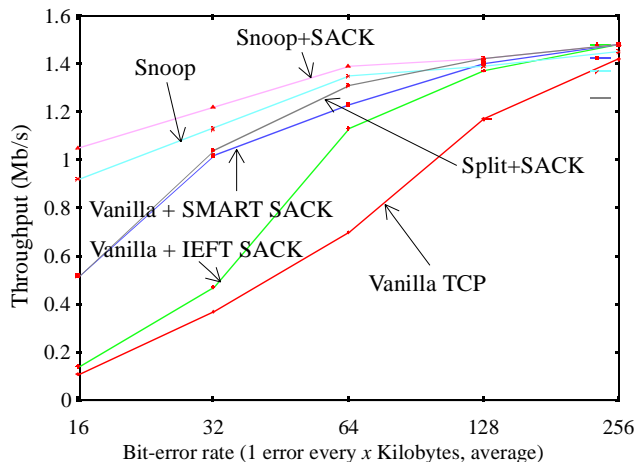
1.6
1.4
1.2
1
0.8
0.6
0.4
0.2
0

Throughput (Mb/s)

Snoop+SACK
Snoop
Split+SACK
Vanilla + SMART SACK
Vanilla + IEFT SACK
Vanilla TCP

16
32
64
128
256

Bit-error rate (1 error every $x$ Kilobytes, average)